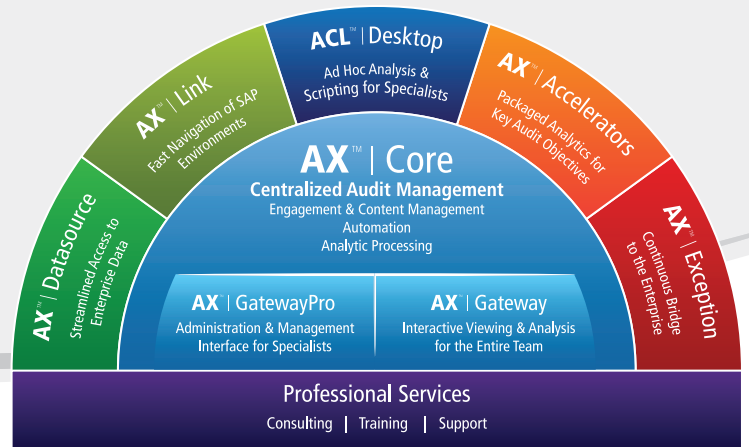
AX™ | Datasource
Streamlined Access to Enterprise Data

AX™ | Link
Fast Navigation of SAP Environments

ACL™ | Desktop
Ad Hoc Analysis & Scripting for Specialists

AX™ | Accelerators
Packaged Analytics for Key Audit Objectives

AX™ | Exception
Continuous Bridge to the Enterprise

AX™ | Core
Centralized Audit Management
Engagement & Content Management
Automation
Analytic Processing

AX™ | GatewayPro
Administration & Management Interface for Specialists

AX™ | Gateway
Interactive Viewing & Analysis for the Entire Team

Professional Services
Consulting | Training | Support